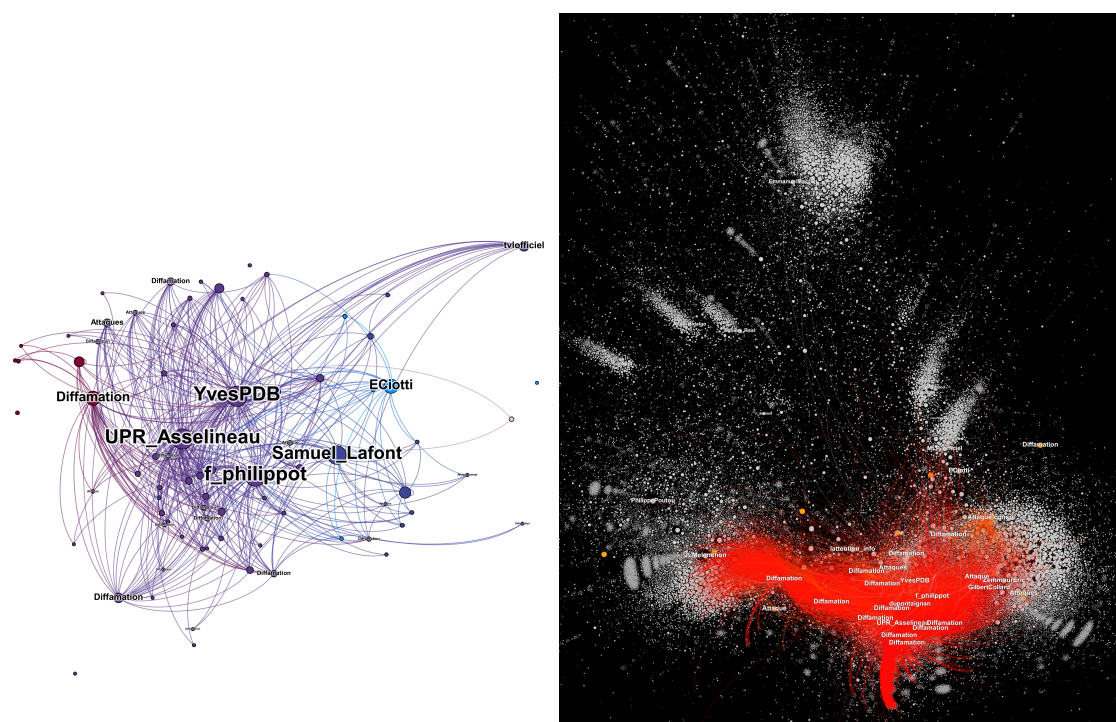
tvlofficiel
Diffamation
Attaques
Diffamation
YvesPDB
ECiotti
UPR_Asselineau
Samuel_Lafont
f_philippot
Diffamation
Diffamation

EmmanuelMacron
Diffamation
ECiotti
PhilippePoutou
JLMelenchon
lattention_info
Diffamation
Attaques
Diffamation
Diffamation
Diffamation
YvesPDB
Attaque
Diffamation
Diffamation
f_philippot
GilbertCollard
dupontaignan
Attaque
Diffamation
Diffamation
UPR_Asselineau
Diffamation
Diffamation
Diffamation
Diffamation
Diffamation